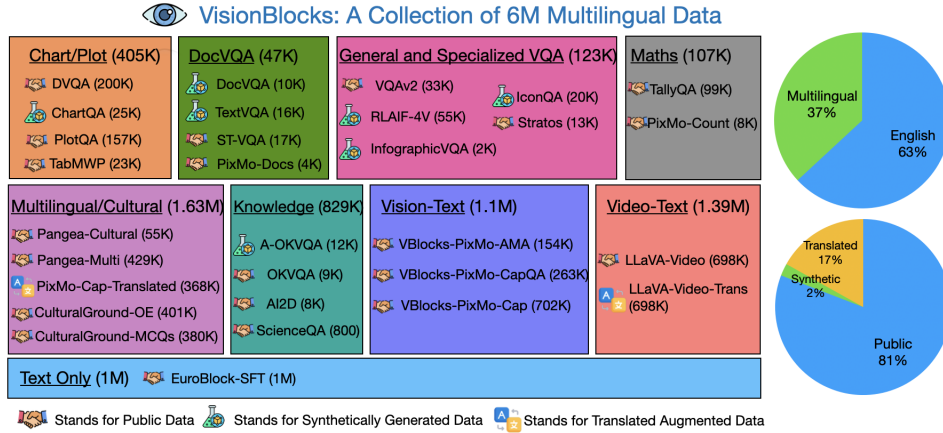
VisionBlocks: A Collection of 6M Multilingual Data

Chart/Plot (405K)
DVQA (200K)
ChartQA (25K)
PlotQA (157K)
TabMWP (23K)

DocVQA (47K)
DocVQA (10K)
TextVQA (16K)
ST-VQA (17K)
PixMo-Docs (4K)

General and Specialized VQA (123K)
VQAv2 (33K)
IconQA (20K)
RLAIF-4V (55K)
Stratos (13K)
InfographicVQA (2K)

Maths (107K)
TallyQA (99K)
PixMo-Count (8K)

Multilingual 37%
English 63%

Multilingual/Cultural (1.63M)
Pangea-Cultural (55K)
Pangea-Multi (429K)
PixMo-Cap-Translated (368K)
CulturalGround-OE (401K)
CulturalGround-MCQs (380K)

Knowledge (829K)
A-OKVQA (12K)
OKVQA (9K)
AI2D (8K)
ScienceQA (800)

Vision-Text (1.1M)
VBlocks-PixMo-AMA (154K)
VBlocks-PixMo-CapQA (263K)
VBlocks-PixMo-Cap (702K)

Video-Text (1.39M)
LLaVA-Video (698K)
LLaVA-Video-Trans (698K)

Translated 17%
Synthetic 2%
Public 81%

Text Only (1M)
EuroBlock-SFT (1M)

Stands for Public Data
Stands for Synthetically Generated Data
Stands for Translated Augmented Data